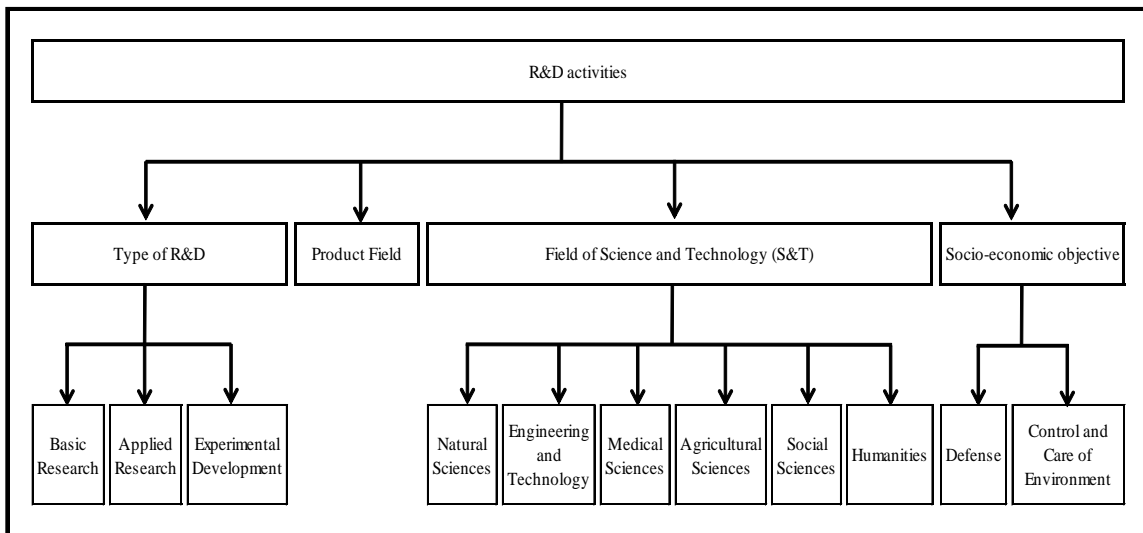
R&D activities

Type of R&D

Product Field

Field of Science and Technology (S&T)

Socio-economic objective

Basic Research

Applied Research

Experimental Development

Natural Sciences

Engineering and Technology

Medical Sciences

Agricultural Sciences

Social Sciences

Humanities

Defense

Control and Care of Environment